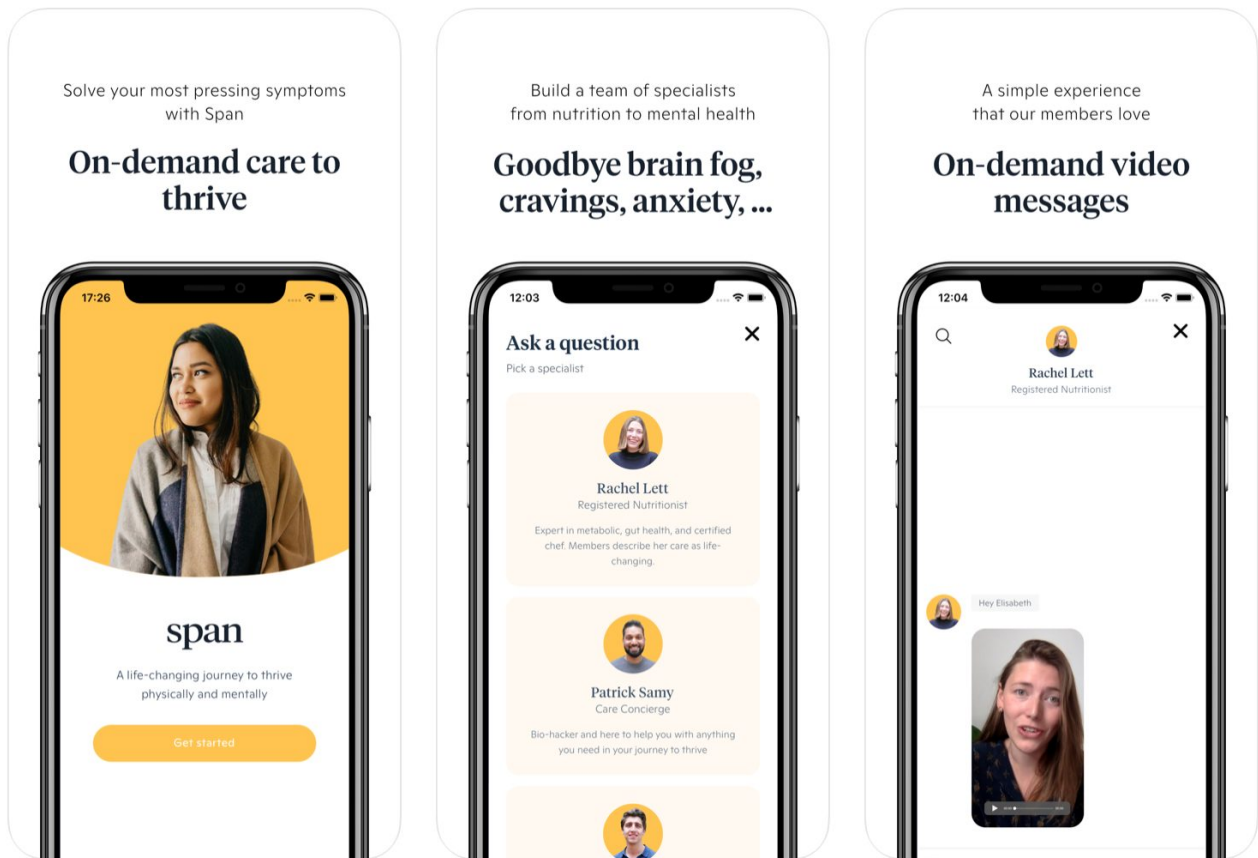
Solve your most pressing symptoms with Span

On-demand care to thrive

17:26

span

A life-changing journey to thrive physically and mentally

Get started

Build a team of specialists from nutrition to mental health

Goodbye brain fog, cravings, anxiety, ...

12:03

Ask a question

Pick a specialist

Rachel Lett
Registered Nutritionist

Expert in metabolic, gut health, and certified chef. Members describe her care as life-changing.

Patrick Samy
Care Concierge

Bio-hacker and here to help you with anything you need in your journey to thrive

A simple experience that our members love

On-demand video messages

12:04

Rachel Lett
Registered Nutritionist

Hey Elisabeth